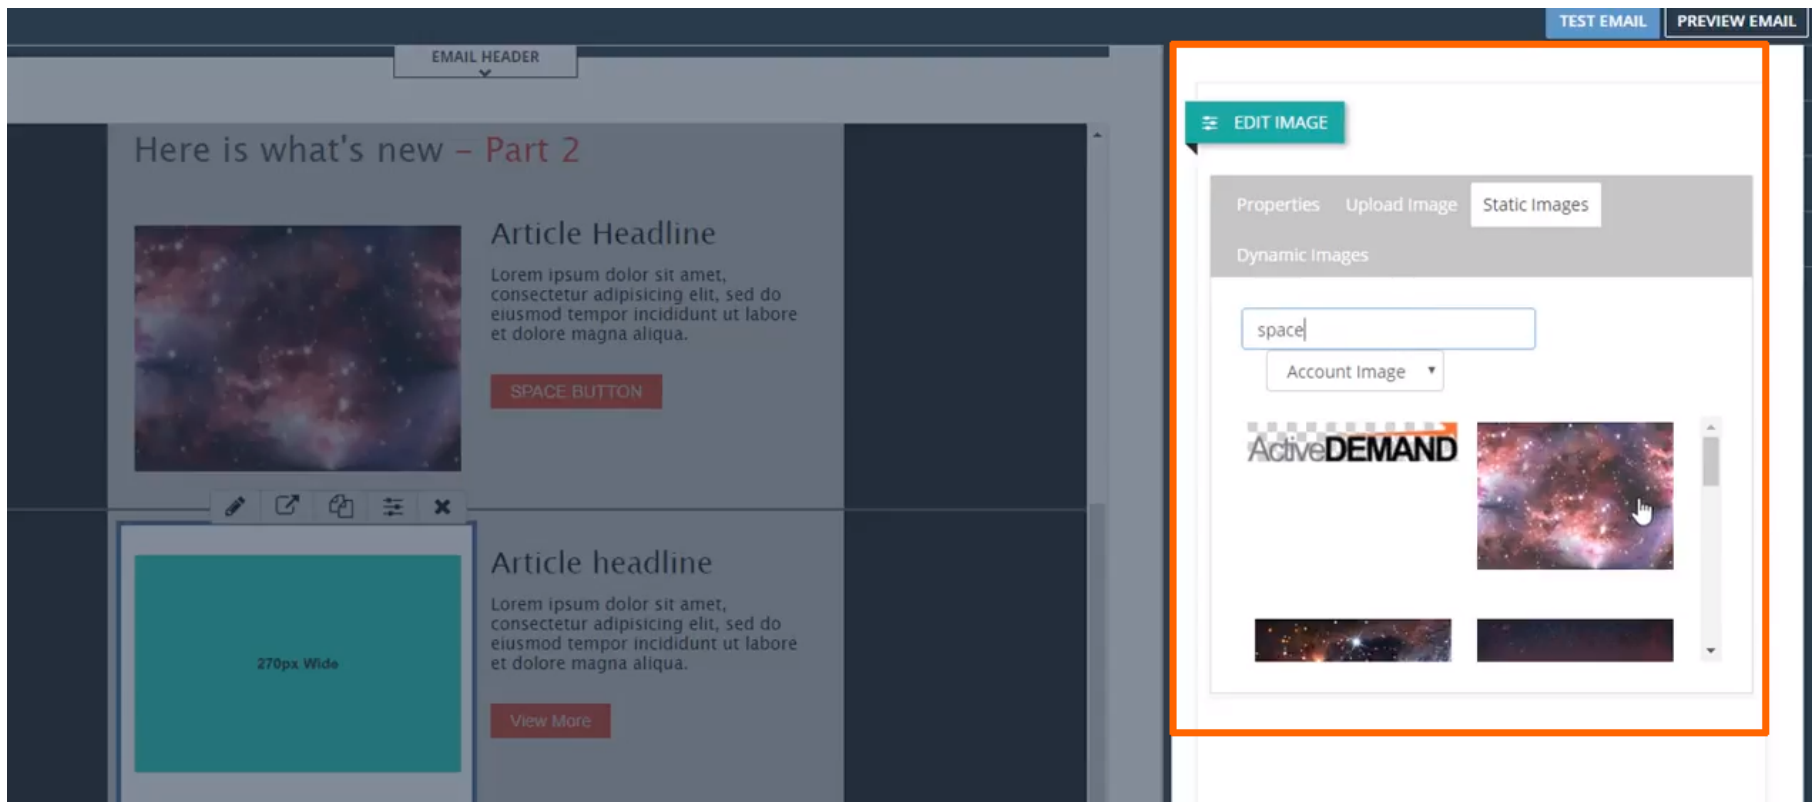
TEST EMAIL PREVIEW EMAIL

EMAIL HEADER

Here is what's new – Part 2

Article Headline

Lorem ipsum dolor sit amet, consectetur adipisicing elit, sed do eiusmod tempor incididunt ut labore et dolore magna aliqua.

SPACE BUTTON

270px Wide

Article headline

Lorem ipsum dolor sit amet, consectetur adipisicing elit, sed do eiusmod tempor incididunt ut labore et dolore magna aliqua.

View More

EDIT IMAGE

Properties Upload Image Static Images Dynamic Images

space

Account Image

ActiveDEMAND